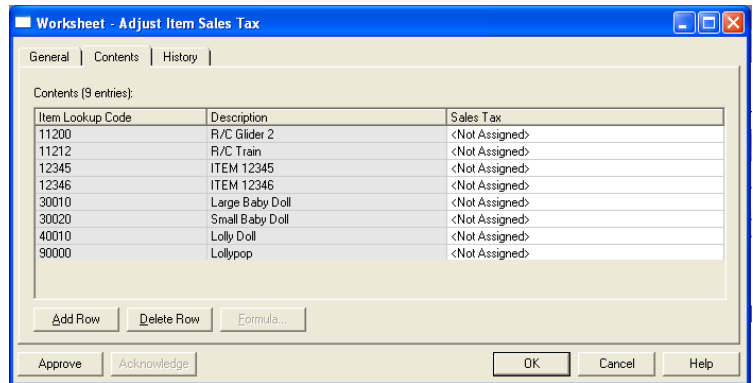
Worksheet - Adjust Item Sales Tax

General | Contents | History

Contents (9 entries):

| Item Lookup Code | Description | Sales Tax |
|---|---|---|
| 11200 | R/C Glider 2 | <Not Assigned> |
| 11212 | R/C Train | <Not Assigned> |
| 12345 | ITEM 12345 | <Not Assigned> |
| 12346 | ITEM 12346 | <Not Assigned> |
| 30010 | Large Baby Doll | <Not Assigned> |
| 30020 | Small Baby Doll | <Not Assigned> |
| 40010 | Lolly Doll | <Not Assigned> |
| 90000 | Lollypop | <Not Assigned> |

Add Row | Delete Row | Formula...

Approve | Acknowledge | OK | Cancel | Help